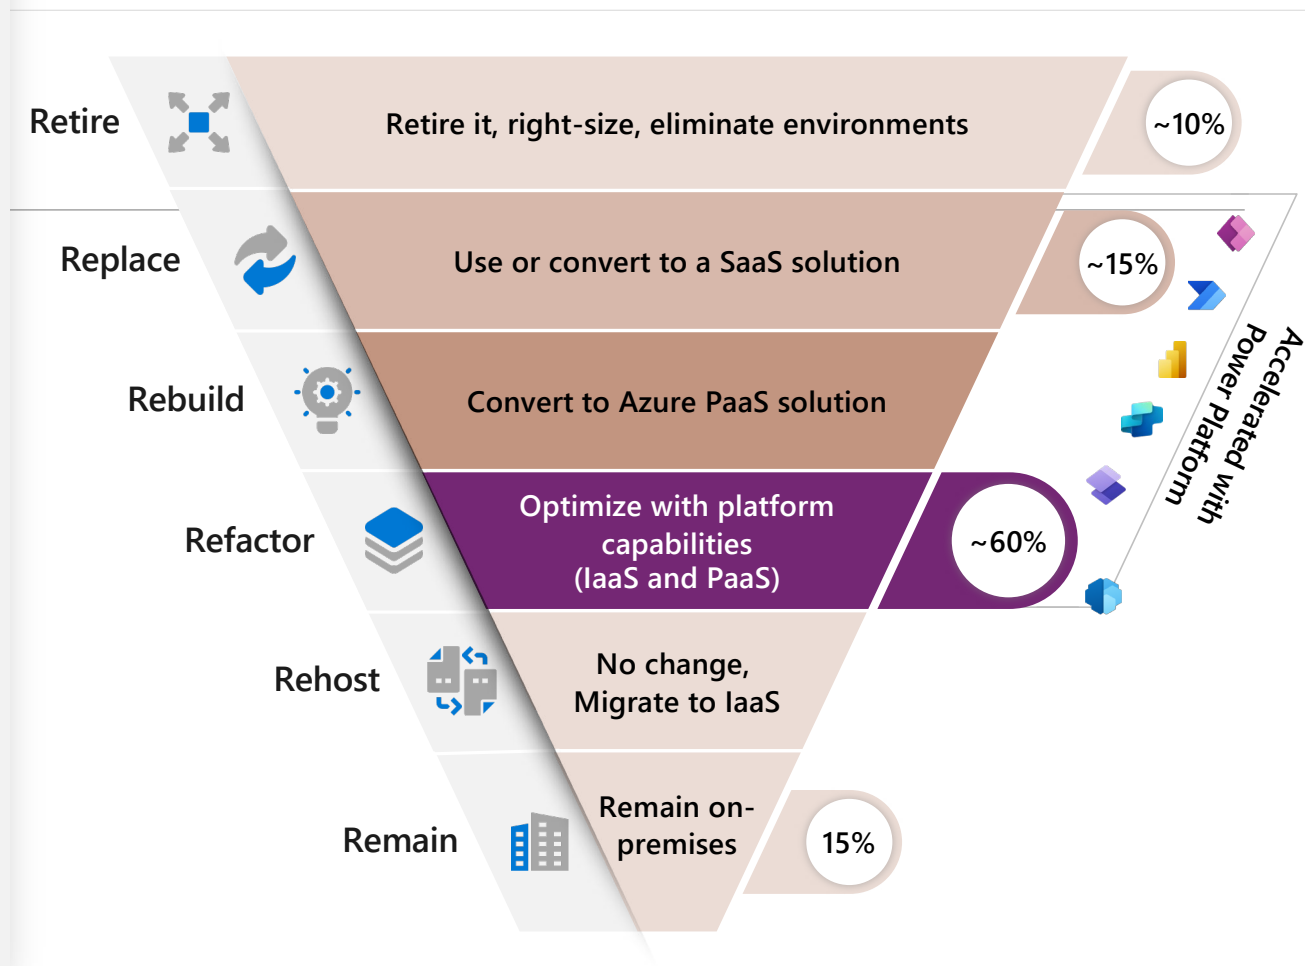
Retire

Retire it, right-size, eliminate environments

~10%

Replace

Use or convert to a SaaS solution

~15%

Rebuild

Convert to Azure PaaS solution

Refactor

Optimize with platform capabilities (IaaS and PaaS)

~60%

Accelerated with Power Platform

Rehost

No change, Migrate to IaaS

Remain

Remain on-premises

15%